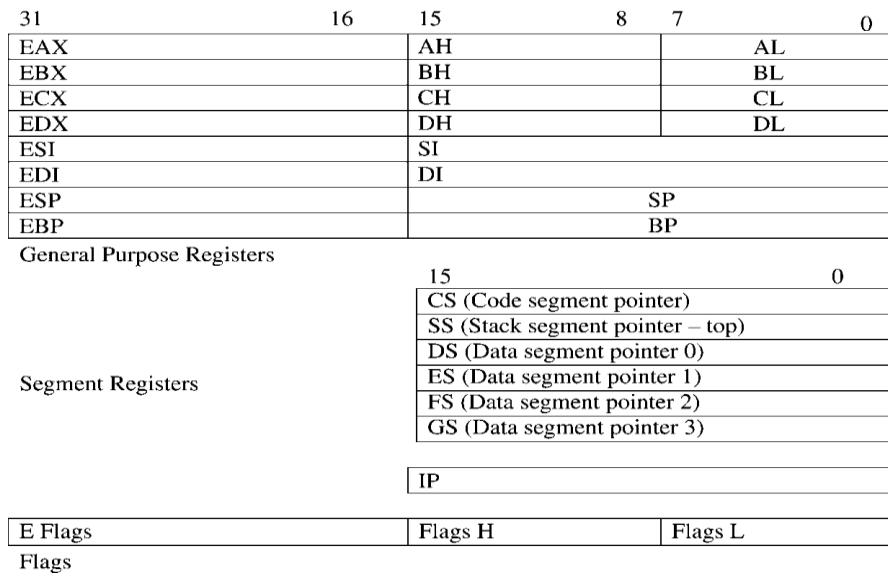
| 31 16 | 15 8 | 7 0 |
|---|---|---|
| EAX | AH | AL |
| EBX | BH | BL |
| ECX | CH | CL |
| EDX | DH | DL |
| ESI | SI | |
| EDI | DI | |
| ESP | SP | |
| EBP | BP | |

General Purpose Registers

Segment Registers

| 15 0 |
|---|
| CS (Code segment pointer) |
| SS (Stack segment pointer – top) |
| DS (Data segment pointer 0) |
| ES (Data segment pointer 1) |
| FS (Data segment pointer 2) |
| GS (Data segment pointer 3) |

IP

| E Flags | Flags H | Flags L |
|---|---|---|

Flags